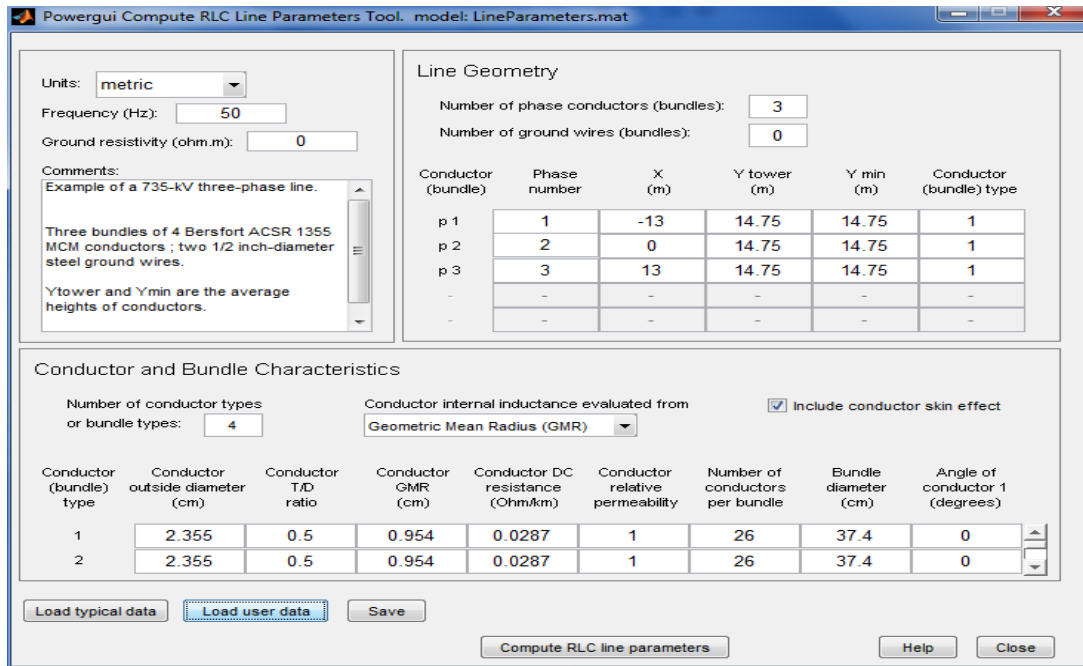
Powergui Compute RLC Line Parameters Tool. model: LineParameters.mat

Units: metric

Frequency (Hz): 50

Ground resistivity (ohm.m): 0

Comments:
Example of a 735-kV three-phase line.

Three bundles of 4 Bersfort ACSR 1355 MCM conductors ; two 1/2 inch-diameter steel ground wires.

Ytower and Ymin are the average heights of conductors.

Line Geometry

Number of phase conductors (bundles): 3

Number of ground wires (bundles): 0

| Conductor (bundle) | Phase number | X (m) | Y tower (m) | Y min (m) | Conductor (bundle) type |
|---|---|---|---|---|---|
| p 1 | 1 | -13 | 14.75 | 14.75 | 1 |
| p 2 | 2 | 0 | 14.75 | 14.75 | 1 |
| p 3 | 3 | 13 | 14.75 | 14.75 | 1 |
| - | - | - | - | - | - |
| - | - | - | - | - | - |

Conductor and Bundle Characteristics

Number of conductor types or bundle types: 4

Conductor internal inductance evaluated from
Geometric Mean Radius (GMR)

Include conductor skin effect

| Conductor (bundle) type | Conductor outside diameter (cm) | Conductor T/D ratio | Conductor GMR (cm) | Conductor DC resistance (Ohm/km) | Conductor relative permeability | Number of conductors per bundle | Bundle diameter (cm) | Angle of conductor 1 (degrees) |
|---|---|---|---|---|---|---|---|---|
| 1 | 2.355 | 0.5 | 0.954 | 0.0287 | 1 | 26 | 37.4 | 0 |
| 2 | 2.355 | 0.5 | 0.954 | 0.0287 | 1 | 26 | 37.4 | 0 |

Load typical data | Load user data | Save

Compute RLC line parameters | Help | Close